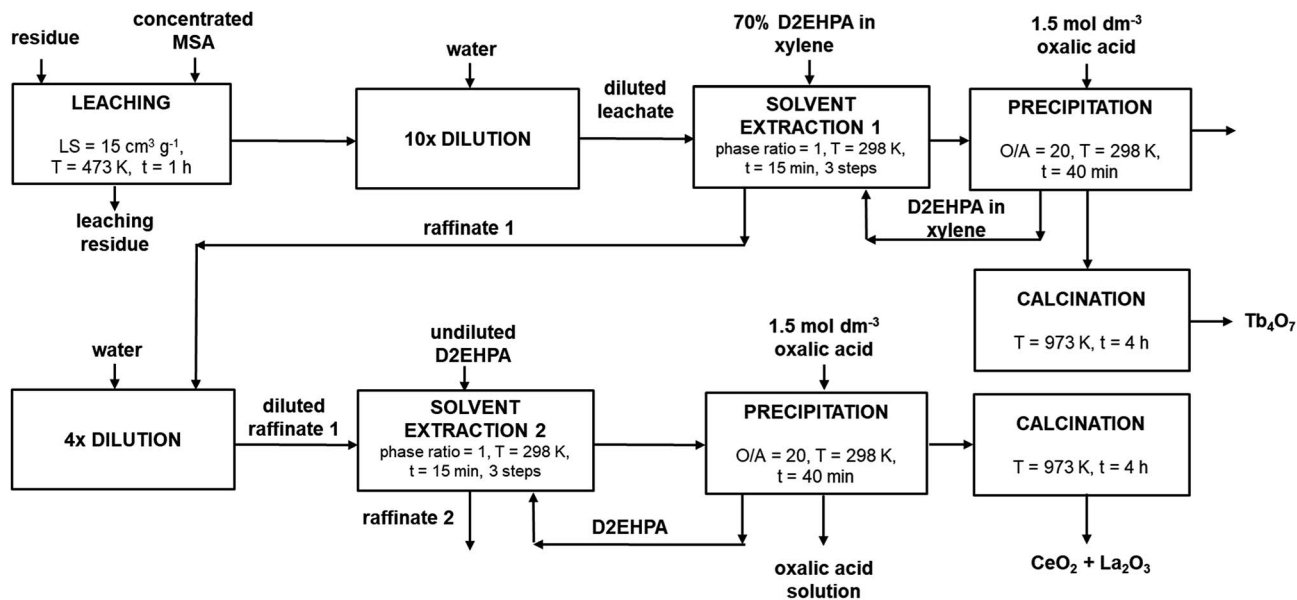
residue

concentrated MSA

LEACHING

LS = 15 cm$^3$ g$^{-1}$, T = 473 K, t = 1 h

leaching residue

water

10x DILUTION

diluted leachate

70% D2EHPA in xylene

SOLVENT EXTRACTION 1

phase ratio = 1, T = 298 K, t = 15 min, 3 steps

1.5 mol dm$^{-3}$ oxalic acid

PRECIPITATION

O/A = 20, T = 298 K, t = 40 min

D2EHPA in xylene

raffinate 1

CALCINATION

T = 973 K, t = 4 h

$Tb_4O_7$

water

4x DILUTION

diluted raffinate 1

undiluted D2EHPA

SOLVENT EXTRACTION 2

phase ratio = 1, T = 298 K, t = 15 min, 3 steps

raffinate 2

D2EHPA

1.5 mol dm$^{-3}$ oxalic acid

PRECIPITATION

O/A = 20, T = 298 K, t = 40 min

oxalic acid solution

CALCINATION

T = 973 K, t = 4 h

$CeO_2$ + $La_2O_3$